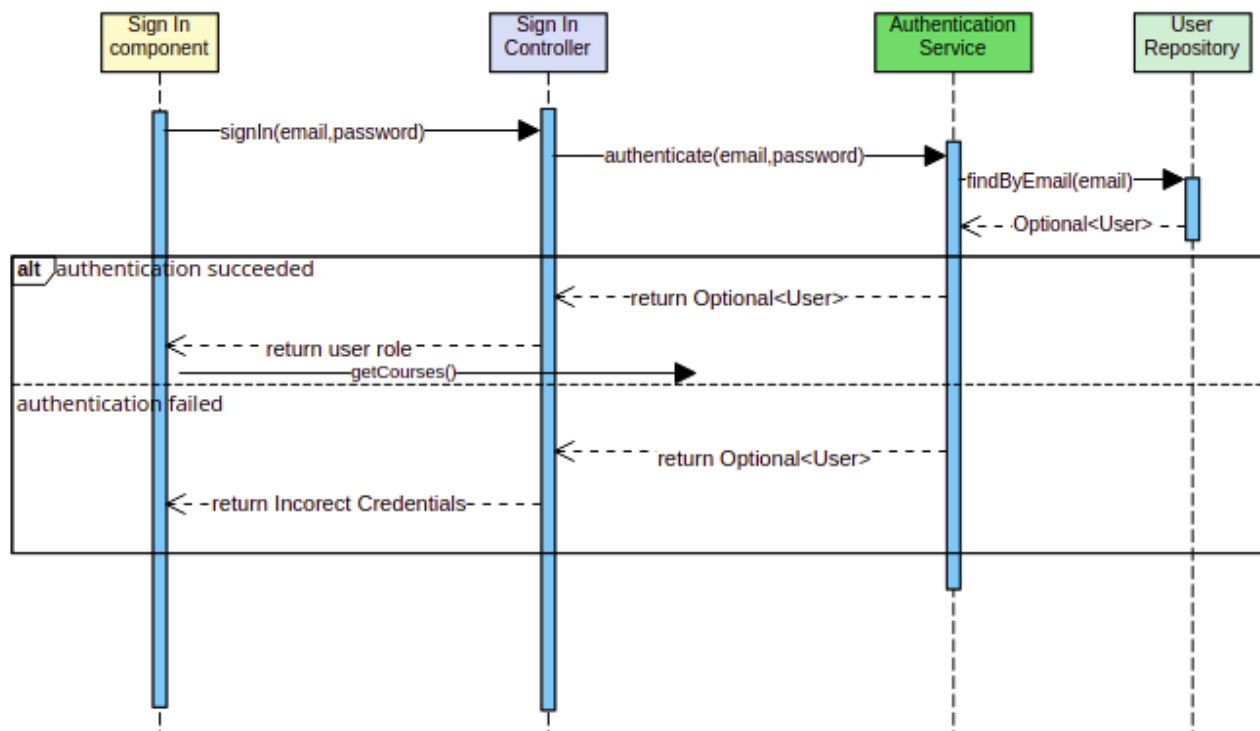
Sign In component

Sign In Controller

Authentication Service

User Repository

signIn(email,password)

authenticate(email,password)

findByEmail(email)

Optional<User>

alt authentication succeeded

return Optional<User>

return user role

getCourses()

authentication failed

return Optional<User>

return Incorect Credentials